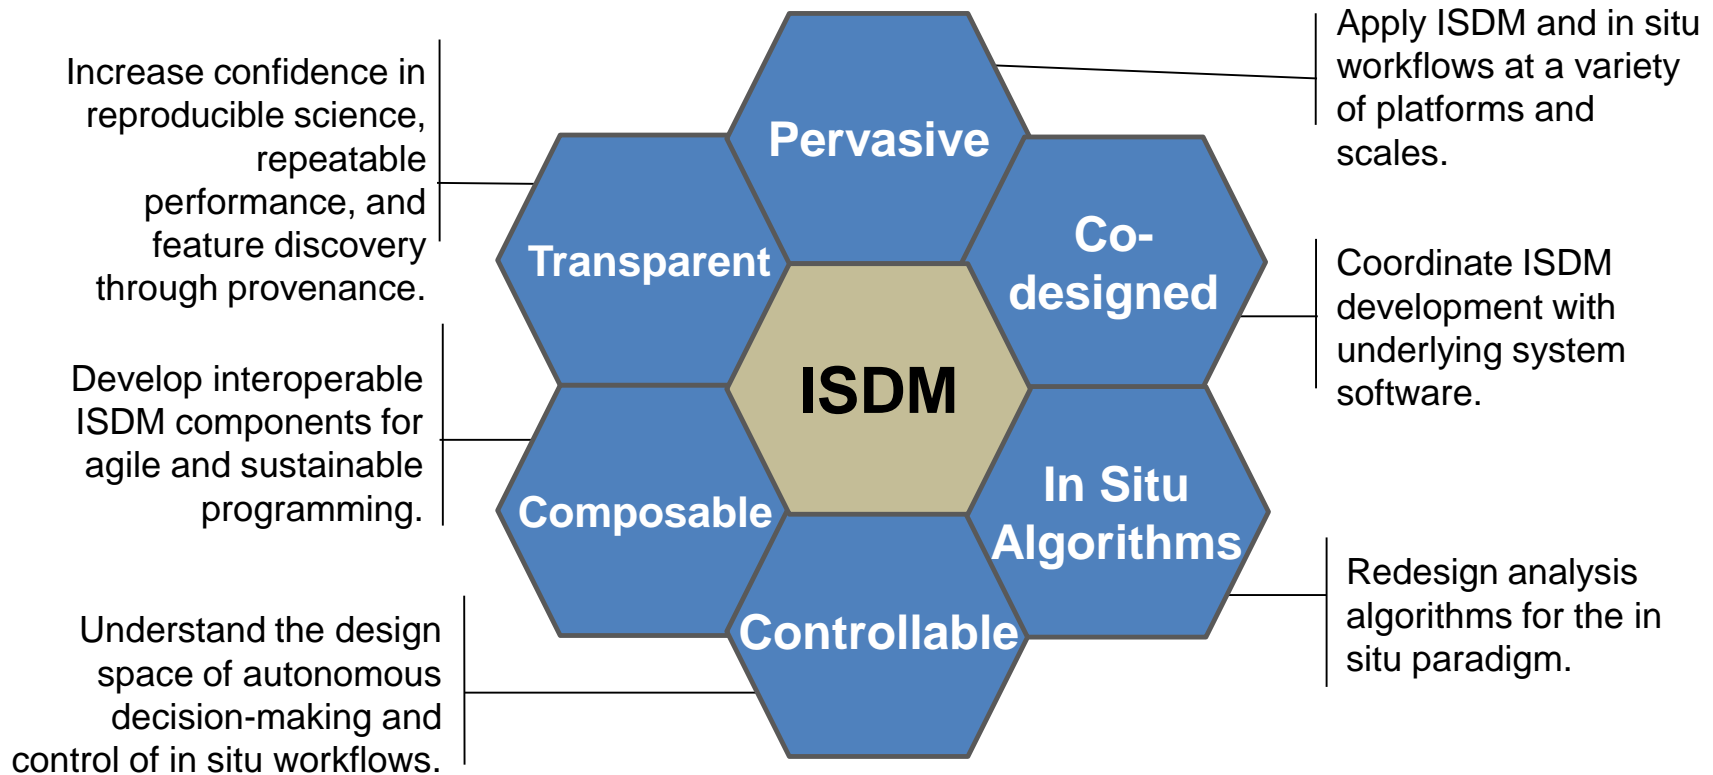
Increase confidence in reproducible science, repeatable performance, and feature discovery through provenance.

Develop interoperable ISDM components for agile and sustainable programming.

Understand the design space of autonomous decision-making and control of in situ workflows.

Pervasive

Transparent

Co-designed

ISDM

Composable

In Situ Algorithms

Controllable

Apply ISDM and in situ workflows at a variety of platforms and scales.

Coordinate ISDM development with underlying system software.

Redesign analysis algorithms for the in situ paradigm.